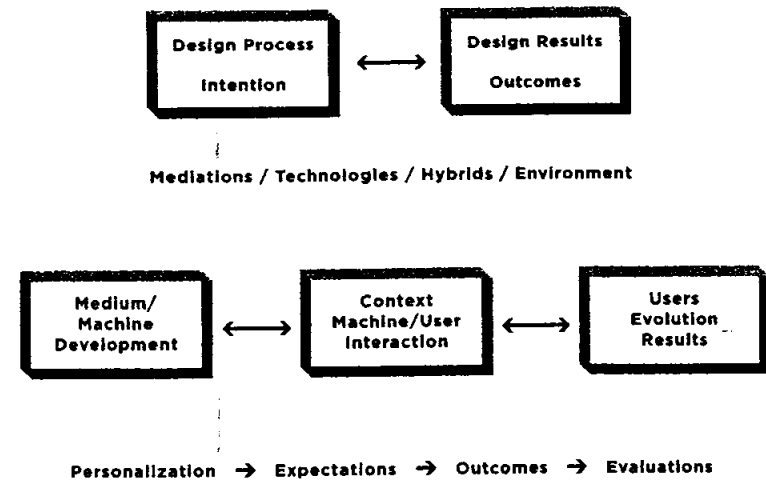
Design Process

Intention

Design Results

Outcomes

Mediations / Technologies / Hybrids / Environment

Medium/ Machine Development

Context Machine/User Interaction

Users Evolution Results

Personalization → Expectations → Outcomes → Evaluations